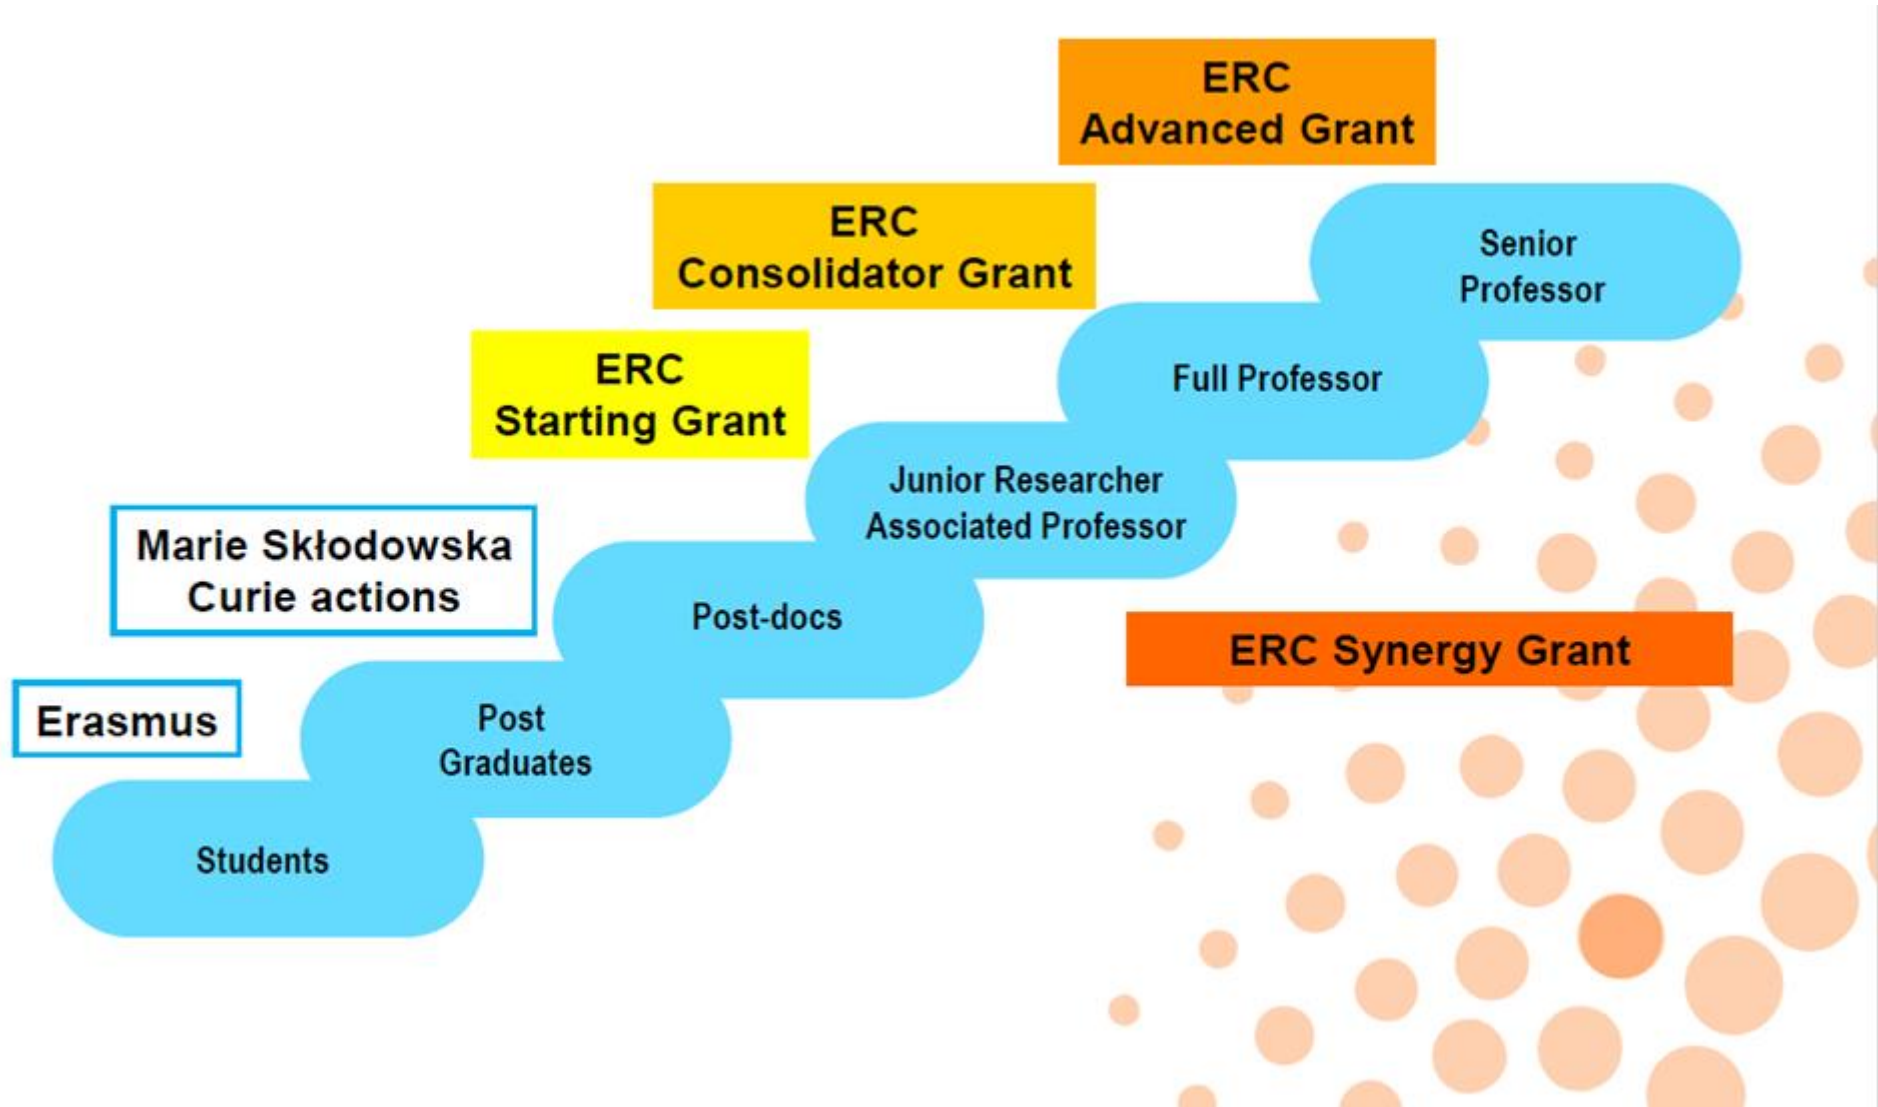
ERC
Advanced Grant

ERC
Consolidator Grant

ERC
Starting Grant

Marie Skłodowska
Curie actions

Erasmus

Senior
Professor

Full Professor

Junior Researcher
Associated Professor

Post-docs

Post
Graduates

Students

ERC Synergy Grant